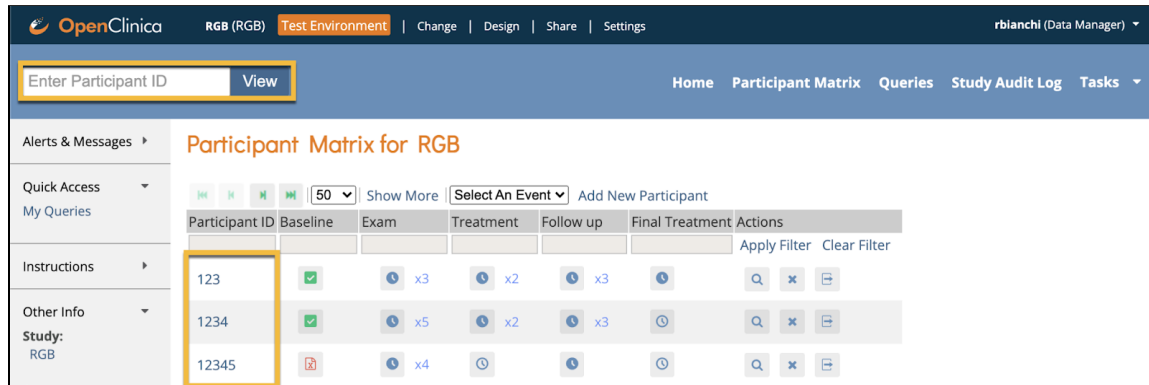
OpenClinica RGB (RGB) Test Environment | Change | Design | Share | Settings rbianchi (Data Manager)

Enter Participant ID View

Home Participant Matrix Queries Study Audit Log Tasks

Alerts & Messages

Quick Access
My Queries

Instructions

Other Info
Study:
RGB

Participant Matrix for RGB

50 Show More Select An Event Add New Participant

| Participant ID | Baseline | Exam | Treatment | Follow up | Final Treatment | Actions |
|---|---|---|---|---|---|---|
| | | | | | | Apply Filter Clear Filter |
| 123 | | x3 | x2 | x3 | | |
| 1234 | | x5 | x2 | x3 | | |
| 12345 | | x4 | | | | |